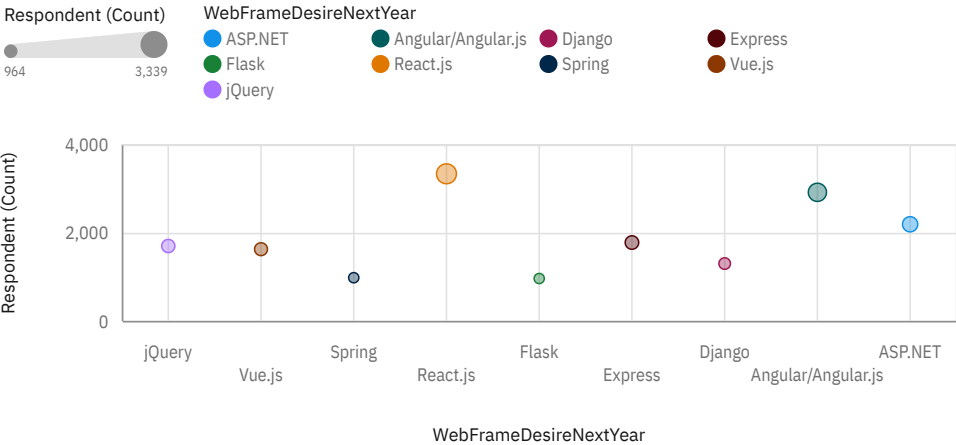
Respondent (Count)
964
3,339

WebFrameDesireNextYear
ASP.NET
Angular/Angular.js
Django
Express
Flask
React.js
Spring
Vue.js
jQuery

Respondent (Count)
4,000
2,000
0

jQuery
Vue.js
Spring
React.js
Flask
Express
Django
Angular/Angular.js
ASP.NET

WebFrameDesireNextYear